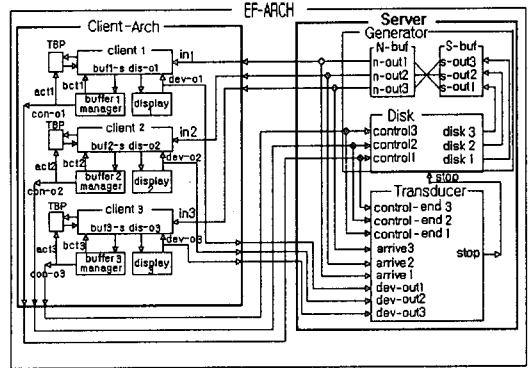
EF-ARCH

Client-Arch

TBP
client 1
in1
buf1-s dis-o1
act1
bct1
dev-o1
buffer1 manager
display
con-o1

TBP
client 2
in2
buf2-s dis-o2
act2
bct2
dev-o2
buffer2 manager
display 2
con-o2

TBP
client 3
in3
buf3-s dis-o3
act3
bct3
dev-o3
buffer3 manager
display 3
con-o3

Server
Generator
N-buf
n-out1
n-out2
n-out3
S-buf
s-out3
s-out2
s-out1

Disk
control3
control2
control1
disk 3
disk 2
disk 1
stop

Transducer
control-end 3
control-end 2
control-end 1
arrive3
arrive2
arrive1
dev-out1
dev-out2
dev-out3
stop